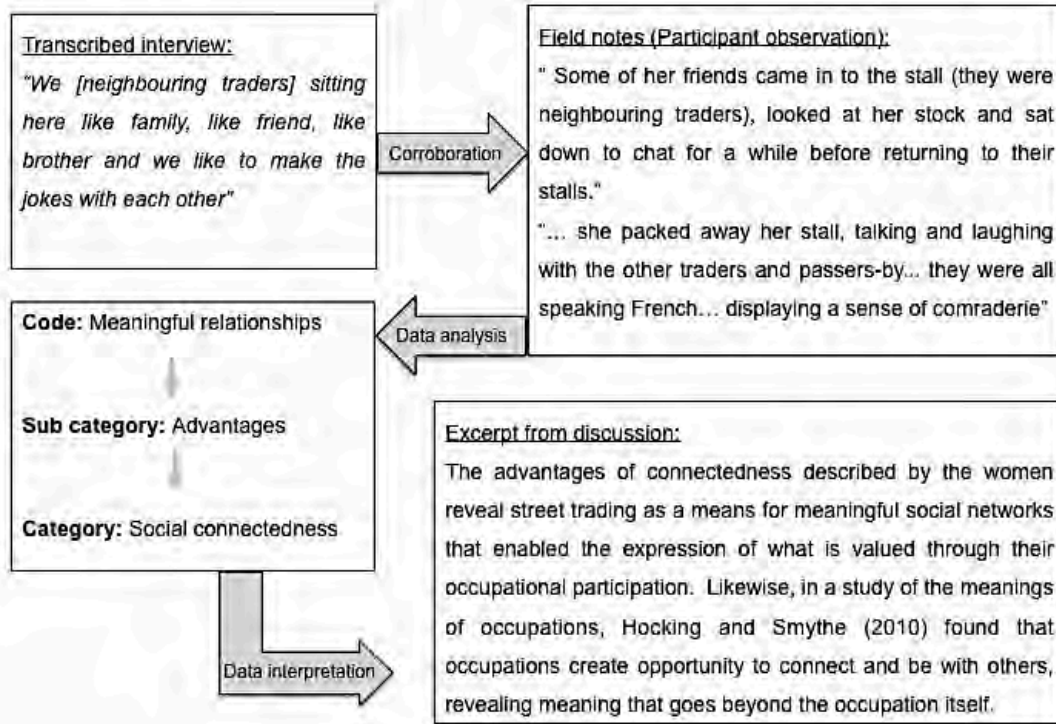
Transcribed interview:

"We [neighbouring traders] sitting here like family, like friend, like brother and we like to make the jokes with each other"

Corroboration

Field notes (Participant observation):

" Some of her friends came in to the stall (they were neighbouring traders), looked at her stock and sat down to chat for a while before returning to their stalls."

"... she packed away her stall, talking and laughing with the other traders and passers-by... they were all speaking French… displaying a sense of comraderie"

Data analysis

**Code:** Meaningful relationships

**Sub category:** Advantages

**Category:** Social connectedness

Data interpretation

Excerpt from discussion:

The advantages of connectedness described by the women reveal street trading as a means for meaningful social networks that enabled the expression of what is valued through their occupational participation. Likewise, in a study of the meanings of occupations, Hocking and Smythe (2010) found that occupations create opportunity to connect and be with others, revealing meaning that goes beyond the occupation itself.